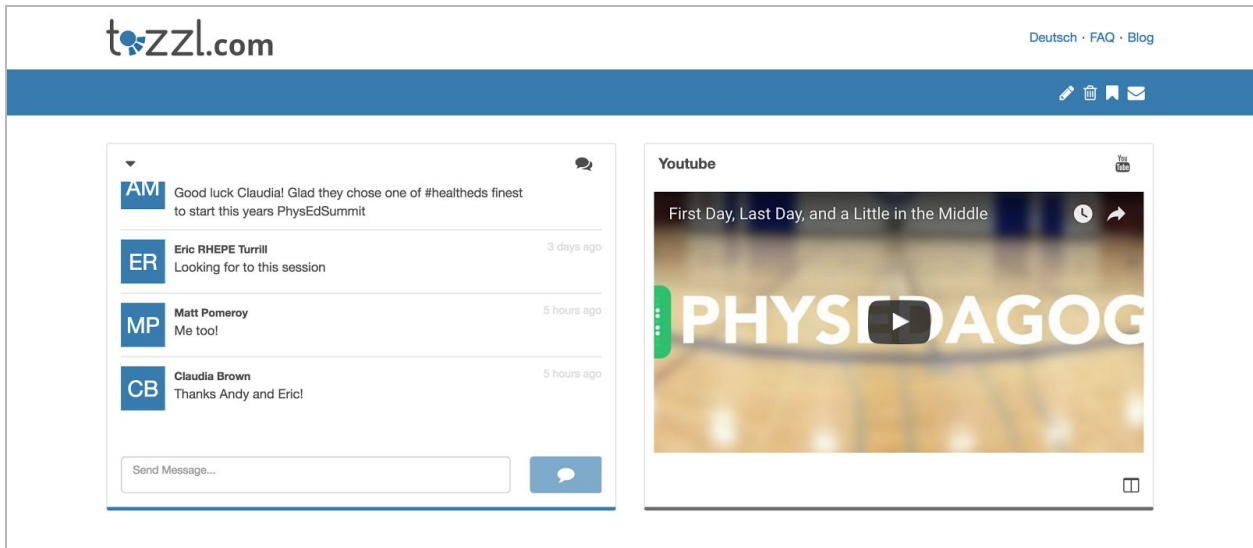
tozzl.com

Deutsch · FAQ · Blog

AM Good luck Claudia! Glad they chose one of #healtheds finest to start this years PhysEdSummit

ER Eric RHEPE Turrill 3 days ago
Looking for to this session

MP Matt Pomeroy 5 hours ago
Me too!

CB Claudia Brown 5 hours ago
Thanks Andy and Eric!

Send Message...

Youtube

You Tube

First Day, Last Day, and a Little in the Middle

PHYSEDAGOG